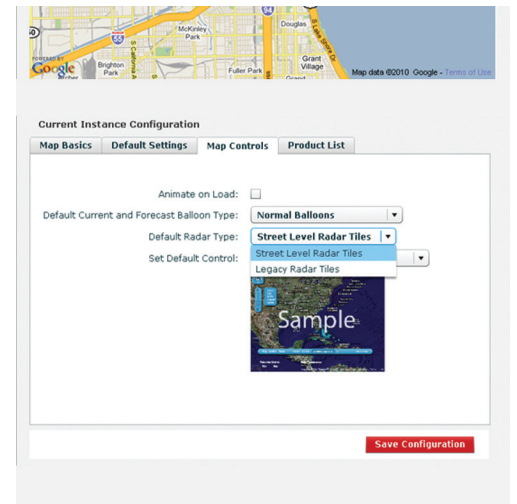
McKinley Park
Douglas
Brighton Park
Fuller Park
Grant Village
POWERED BY Google
Map data ©2010 Google - Terms of Use

Current Instance Configuration

Map Basics | Default Settings | Map Controls | Product List

Animate on Load:
Default Current and Forecast Balloon Type: Normal Balloons
Default Radar Type: Street Level Radar Tiles
Set Default Control:
Street Level Radar Tiles
Legacy Radar Tiles

Sample

Save Configuration